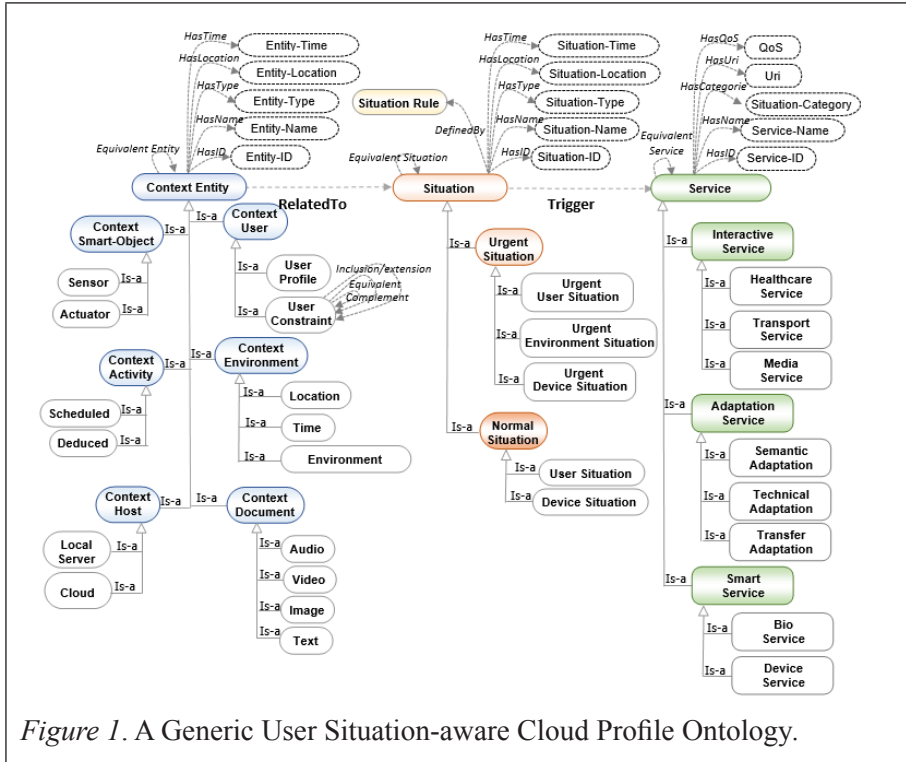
HasTime
Entity-Time
HasLocation
Entity-Location
HasType
Entity-Type
HasName
Entity-Name
Equivalent Entity
HasID
Entity-ID
Context Entity
RelatedTo
Context Smart-Object
Is-a
Is-a
Context User
Sensor
Is-a
Actuator
Is-a
Is-a
User Profile
Is-a
User Constraint
Inclusion/extension
Equivalent
Complement
Context Activity
Is-a
Context Environment
Scheduled
Is-a
Deduced
Is-a
Is-a
Location
Is-a
Time
Is-a
Environment
Context Host
Is-a
Is-a
Context Document
Local Server
Is-a
Cloud
Is-a
Is-a
Audio
Is-a
Video
Is-a
Image
Is-a
Text

HasTime
Situation-Time
HasLocation
Situation-Location
Situation Rule
HasType
Situation-Type
DefinedBy
HasName
Situation-Name
Equivalent Situation
HasID
Situation-ID
Situation
Trigger
Is-a
Urgent Situation
Is-a
Urgent User Situation
Is-a
Urgent Environment Situation
Is-a
Urgent Device Situation
Is-a
Normal Situation
Is-a
User Situation
Is-a
Device Situation

HasQoS
QoS
HasUri
Uri
HasCategorie
Situation-Category
Equivalent Service
HasName
Service-Name
HasID
Service-ID
Service
Is-a
Interactive Service
Is-a
Healthcare Service
Is-a
Transport Service
Is-a
Media Service
Is-a
Adaptation Service
Is-a
Semantic Adaptation
Is-a
Technical Adaptation
Is-a
Transfer Adaptation
Is-a
Smart Service
Is-a
Bio Service
Is-a
Device Service

*Figure 1*. A Generic User Situation-aware Cloud Profile Ontology.